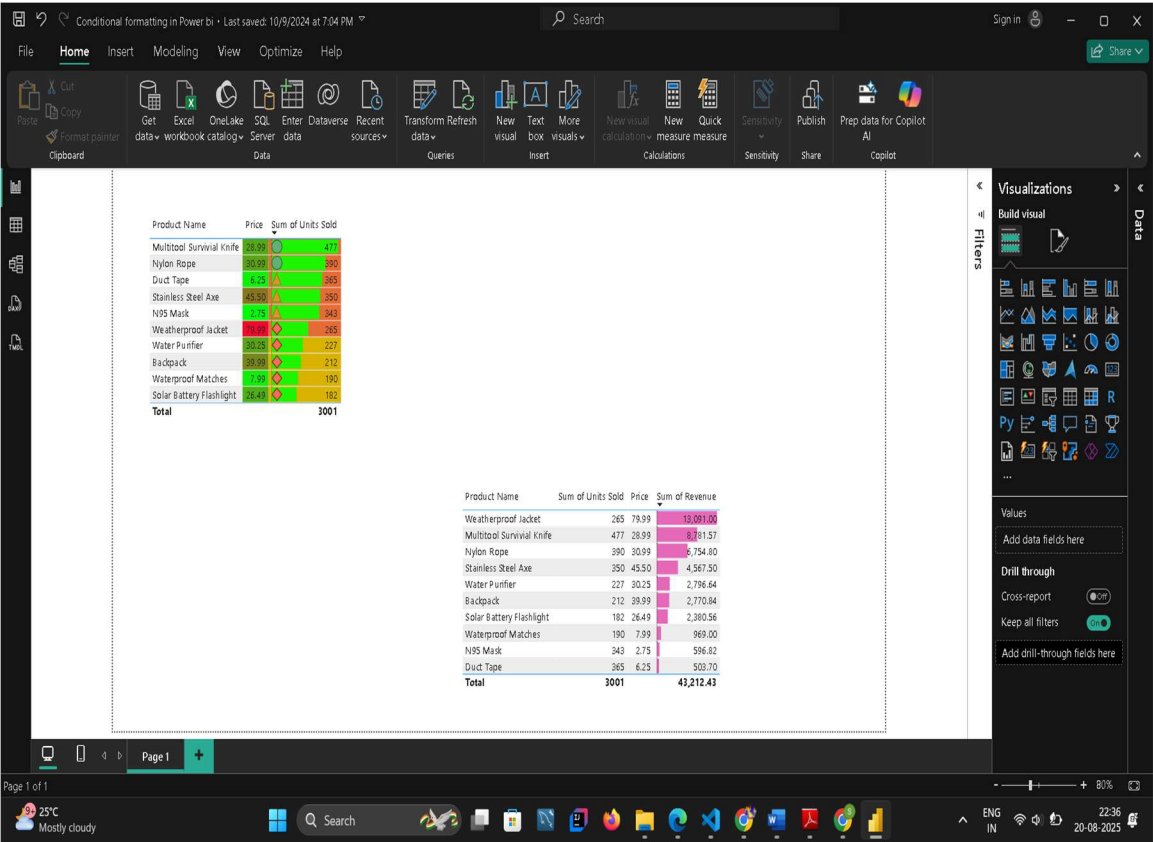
Conditional formatting in Power bi • Last saved: 10/9/2024 at 7:04 PM

Search

Sign in

Share

File Home Insert Modeling View Optimize Help

Paste Cut Copy Format painter
Clipboard

Get data Excel workbook OneLake catalog SQL Server Enter data Dataverse Recent sources
Data

Transform data Refresh
Queries

New visual Text box More visuals
Insert

New visual calculation New measure Quick measure
Calculations

Sensitivity
Sensitivity

Publish
Share

Prep data for Copilot AI
Copilot

| Product Name | Price | Sum of Units Sold |
|---|---|---|
| Multitool Survivial Knife | 28.99 | 477 |
| Nylon Rope | 30.99 | 390 |
| Duct Tape | 6.25 | 365 |
| Stainless Steel Axe | 45.50 | 350 |
| N95 Mask | 2.75 | 343 |
| Weatherproof Jacket | 79.99 | 265 |
| Water Purifier | 30.25 | 227 |
| Backpack | 39.99 | 212 |
| Waterproof Matches | 7.99 | 190 |
| Solar Battery Flashlight | 26.49 | 182 |
| Total | | 3001 |

| Product Name | Sum of Units Sold | Price | Sum of Revenue |
|---|---|---|---|
| Weatherproof Jacket | 265 | 79.99 | 13,091.00 |
| Multitool Survivial Knife | 477 | 28.99 | 8,781.57 |
| Nylon Rope | 390 | 30.99 | 6,754.80 |
| Stainless Steel Axe | 350 | 45.50 | 4,567.50 |
| Water Purifier | 227 | 30.25 | 2,796.64 |
| Backpack | 212 | 39.99 | 2,770.84 |
| Solar Battery Flashlight | 182 | 26.49 | 2,380.56 |
| Waterproof Matches | 190 | 7.99 | 969.00 |
| N95 Mask | 343 | 2.75 | 596.82 |
| Duct Tape | 365 | 6.25 | 503.70 |
| Total | 3001 | | 43,212.43 |

Filters

Visualizations
Build visual

Data

R
Py
...

Values
Add data fields here

Drill through
Cross-report Off
Keep all filters On
Add drill-through fields here

Page 1 +

Page 1 of 1

80%

25°C
Mostly cloudy

Search

ENG
IN

22:36
20-08-2025